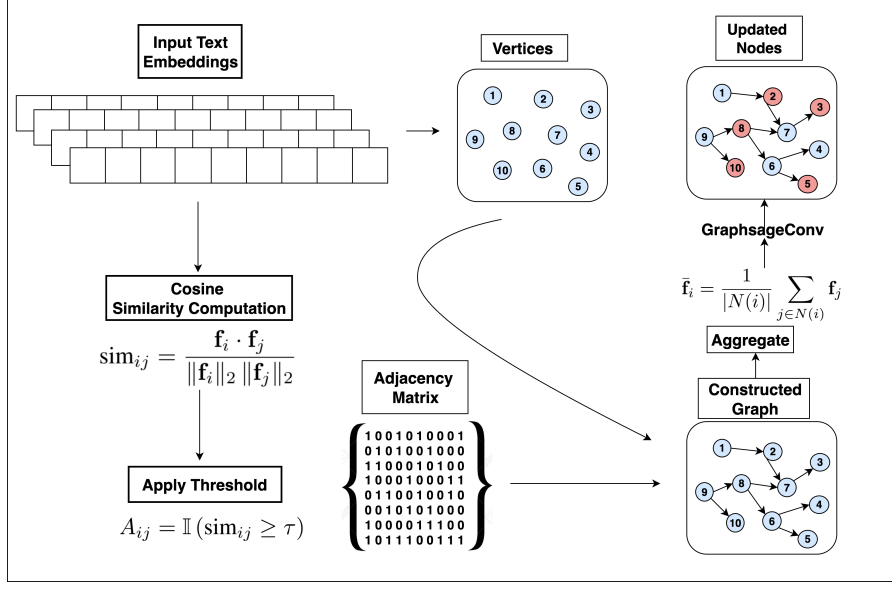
Input Text Embeddings

Vertices

1 2 3 9 8 7 4 10 6 5

Updated Nodes

1 2 3 9 8 7 4 10 6 5

GraphsageConv

$\bar{\mathbf{f}}_i = \frac{1}{|N(i)|} \sum_{j \in N(i)} \mathbf{f}_j$

Aggregate

Cosine Similarity Computation

$\text{sim}_{ij} = \frac{\mathbf{f}_i \cdot \mathbf{f}_j}{\|\mathbf{f}_i\|_2 \, \|\mathbf{f}_j\|_2}$

Adjacency Matrix

1001010001
0101001000
1100010100
1000100011
0110010010
0010101000
1000011100
1011100111

Constructed Graph

1 2 3 9 8 7 4 10 6 5

Apply Threshold

$A_{ij} = \mathbb{I}(\text{sim}_{ij} \geq \tau)$